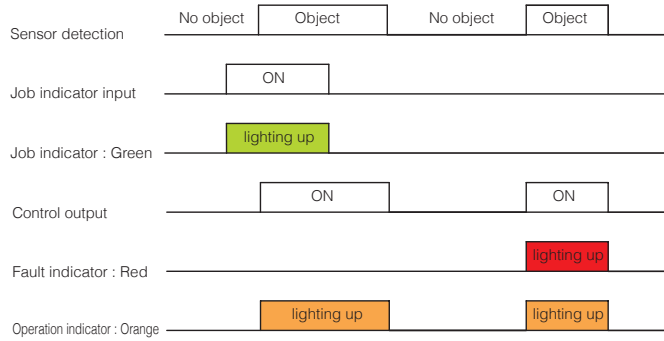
Sensor detection
No object
Object
No object
Object

Job indicator input
ON

Job indicator : Green
lighting up

Control output
ON
ON

Fault indicator : Red
lighting up

Operation indicator : Orange
lighting up
lighting up